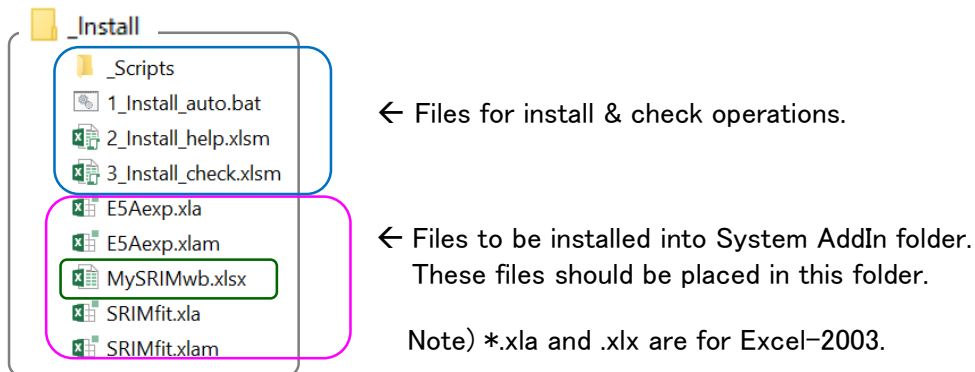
_Install

_Scripts
1_Install_auto.bat
2_Install_help.xlsm
3_Install_check.xlsm
E5Aexp.xla
E5Aexp.xlam
MySRIMwb.xlsx
SRIMfit.xla
SRIMfit.xlam

← Files for install & check operations.

← Files to be installed into System AddIn folder. These files should be placed in this folder.

Note) *.xla and .xlx are for Excel-2003.